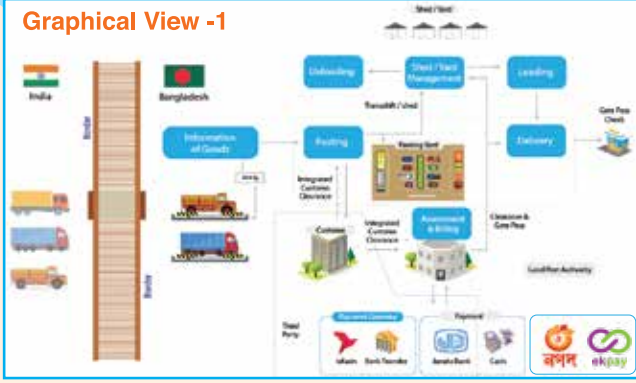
Graphical View -1

Shed / Yard

India

Bangladesh

Border

Unloading

Shed / Yard Management

Loading

Transshift / shed

Gate Pass Check

Information of Goods

Parking

Delivery

Entry

Parking Yard

Integrated Customs Clearance

Customs

Integrated Customs Clearance

Assessment & Billing

Clearance & Gate Pass

Landport Authority

Third Party

Payment Gateway

bKash

Bank Transfer

Payment

Sonali Bank

Cash

Border

নগদ

ekpay